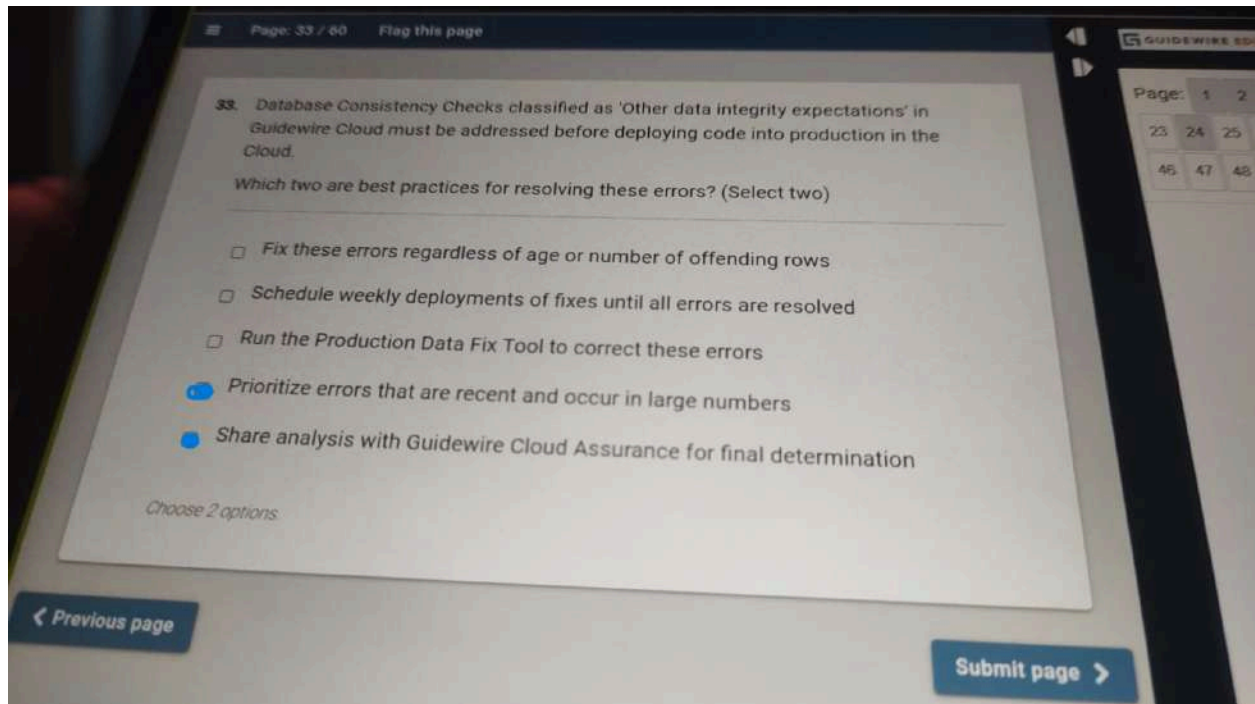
Page: 33 / 60 Flag this page

GUIDEWIRE ED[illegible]

Page: 1 2
23 24 25
46 47 48

33. Database Consistency Checks classified as 'Other data integrity expectations' in Guidewire Cloud must be addressed before deploying code into production in the Cloud.

Which two are best practices for resolving these errors? (Select two)

Fix these errors regardless of age or number of offending rows

Schedule weekly deployments of fixes until all errors are resolved

Run the Production Data Fix Tool to correct these errors

Prioritize errors that are recent and occur in large numbers

Share analysis with Guidewire Cloud Assurance for final determination

Choose 2 options.

< Previous page

Submit page >